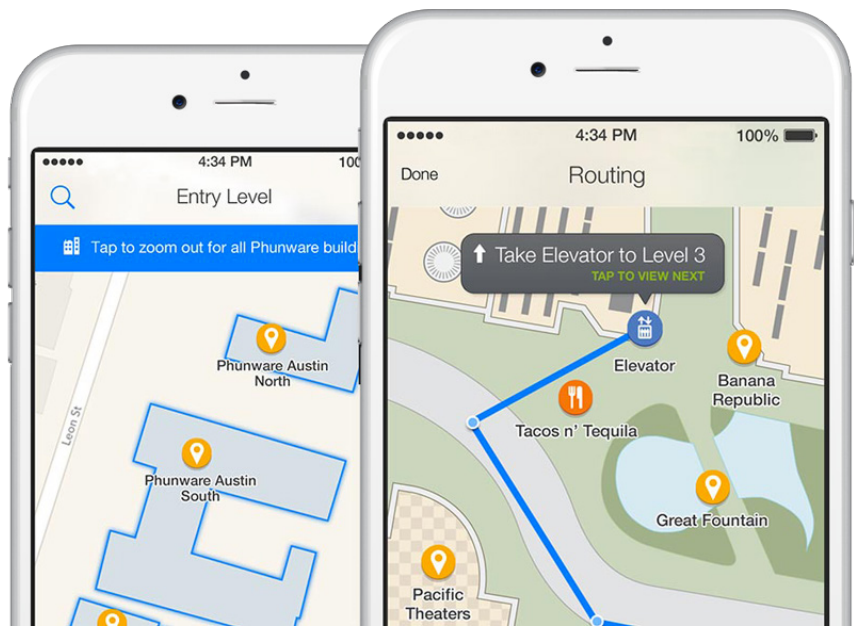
4:34 PM
100
Entry Level
Tap to zoom out for all Phunware build
Phunware Austin North
Leon St
Phunware Austin South

4:34 PM
100%
Done
Routing
Take Elevator to Level 3
TAP TO VIEW NEXT
Elevator
Banana Republic
Tacos n' Tequila
Great Fountain
Pacific Theaters